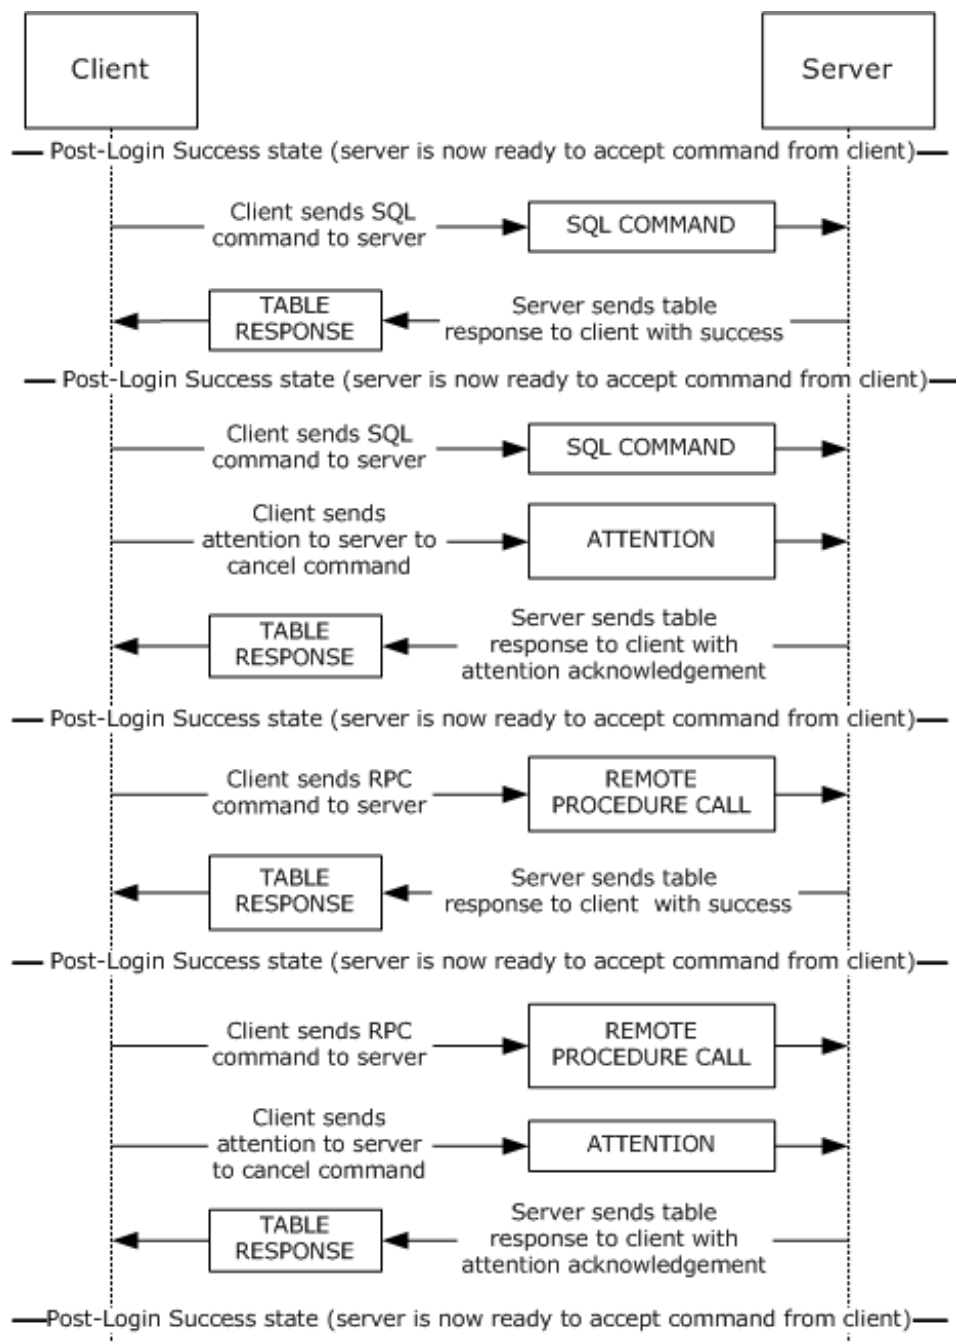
Client

Server

Post-Login Success state (server is now ready to accept command from client)

Client sends SQL command to server

SQL COMMAND

TABLE RESPONSE

Server sends table response to client with success

Post-Login Success state (server is now ready to accept command from client)

Client sends SQL command to server

SQL COMMAND

Client sends attention to server to cancel command

ATTENTION

TABLE RESPONSE

Server sends table response to client with attention acknowledgement

Post-Login Success state (server is now ready to accept command from client)

Client sends RPC command to server

REMOTE PROCEDURE CALL

TABLE RESPONSE

Server sends table response to client with success

Post-Login Success state (server is now ready to accept command from client)

Client sends RPC command to server

REMOTE PROCEDURE CALL

Client sends attention to server to cancel command

ATTENTION

TABLE RESPONSE

Server sends table response to client with attention acknowledgement

Post-Login Success state (server is now ready to accept command from client)